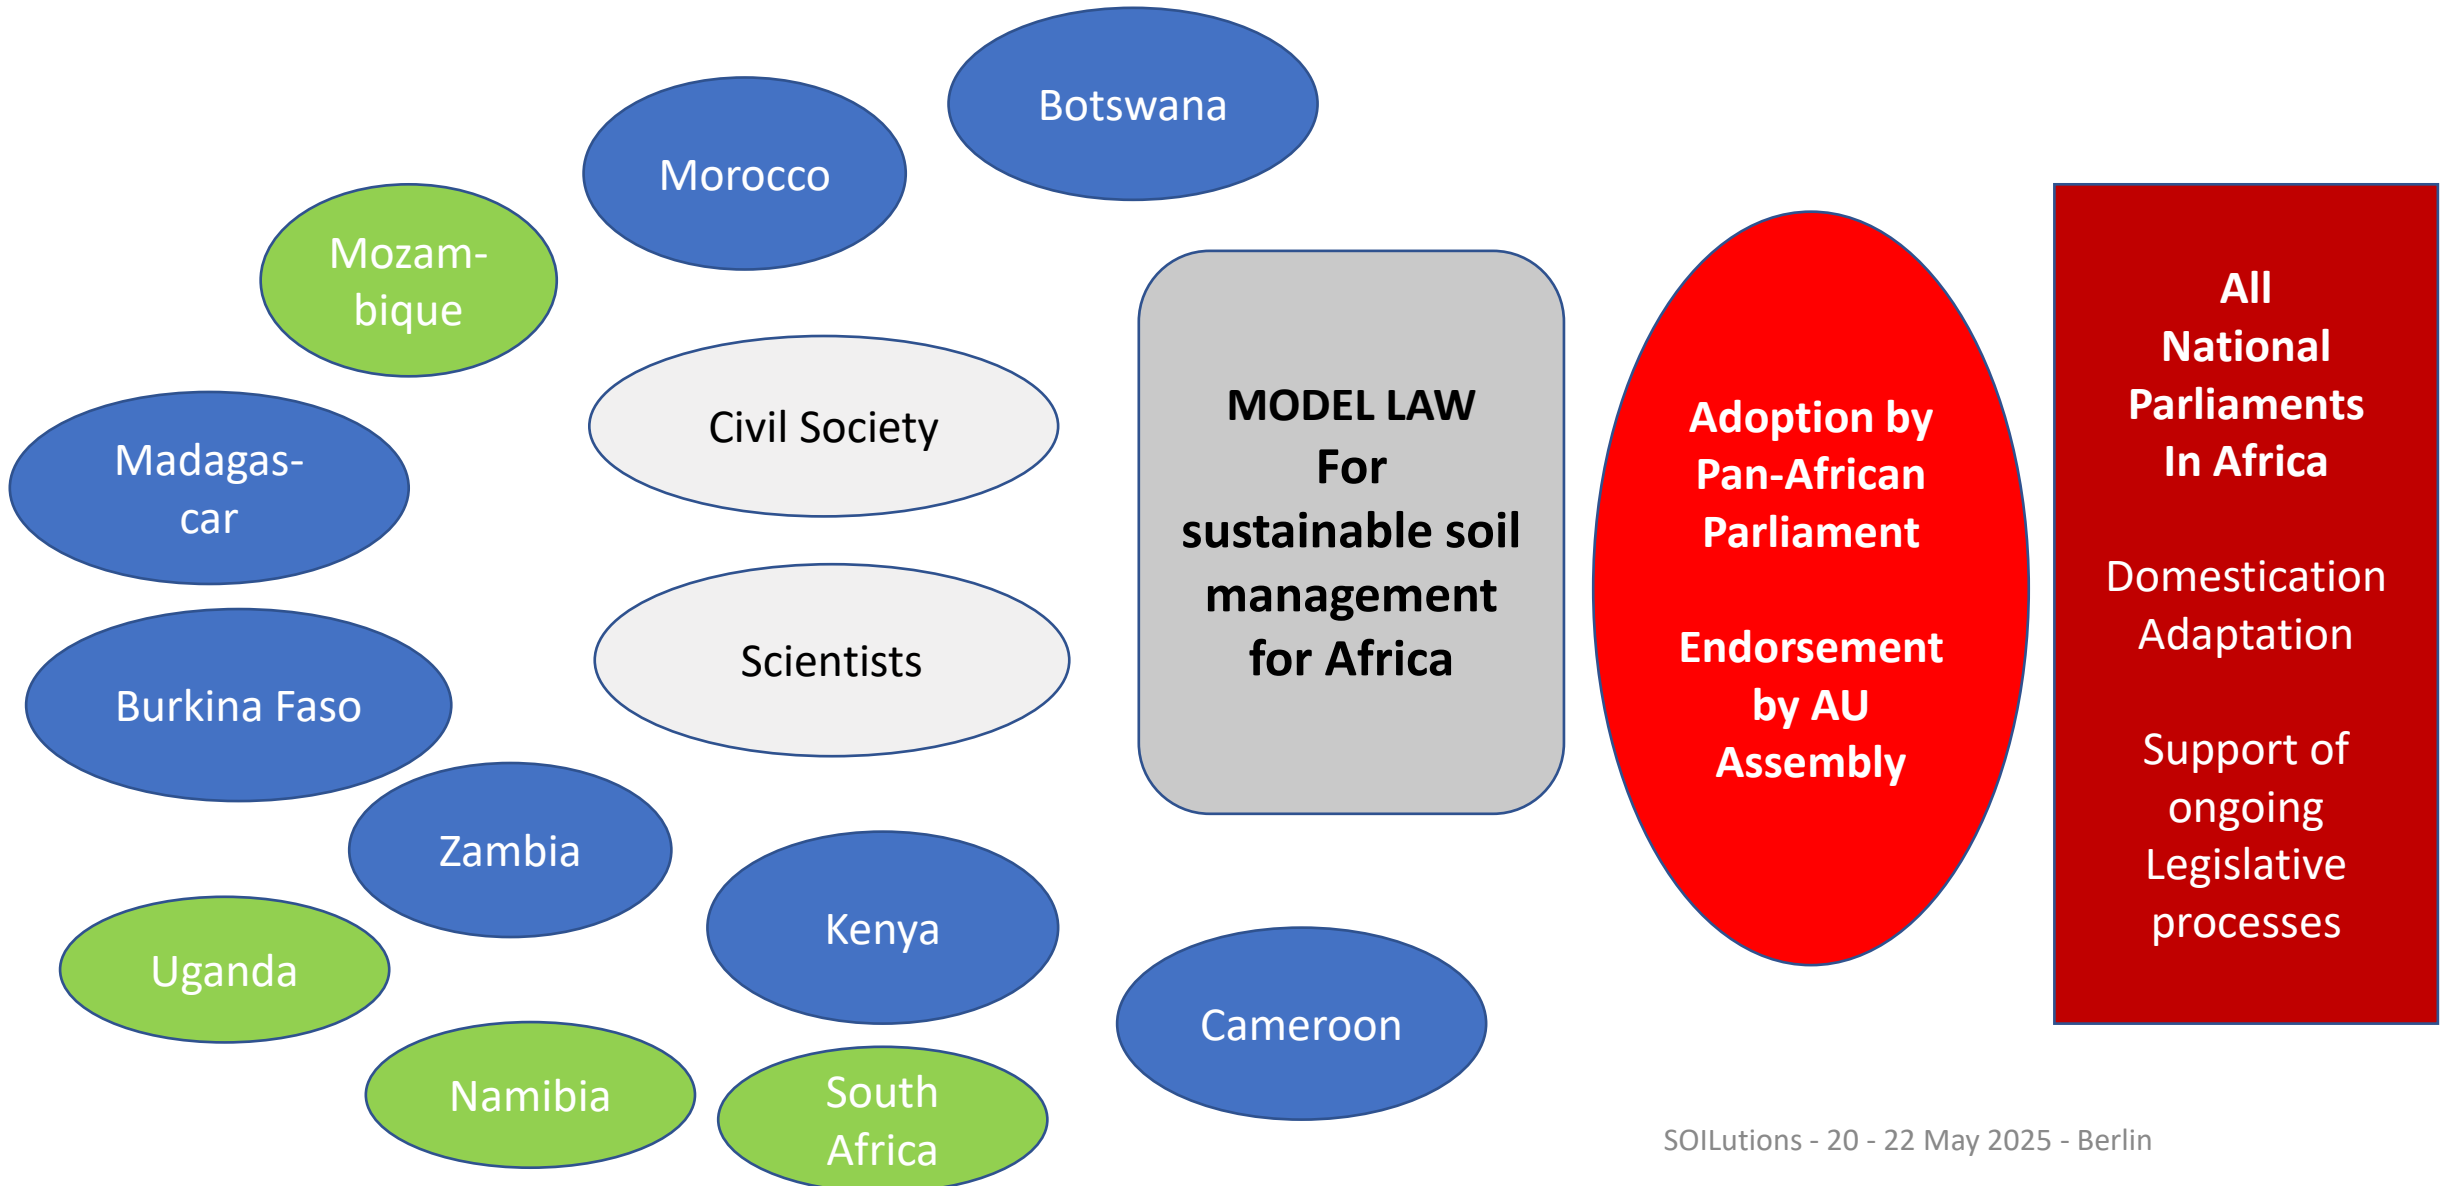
Botswana

Morocco

Mozam-bique

Civil Society

Madagas-car

Scientists

Burkina Faso

Zambia

Kenya

Uganda

Namibia

South Africa

Cameroon

MODEL LAW For sustainable soil management for Africa

Adoption by Pan-African Parliament

Endorsement by AU Assembly

All National Parliaments In Africa

Domestication Adaptation

Support of ongoing Legislative processes

SOILutions - 20 - 22 May 2025 - Berlin